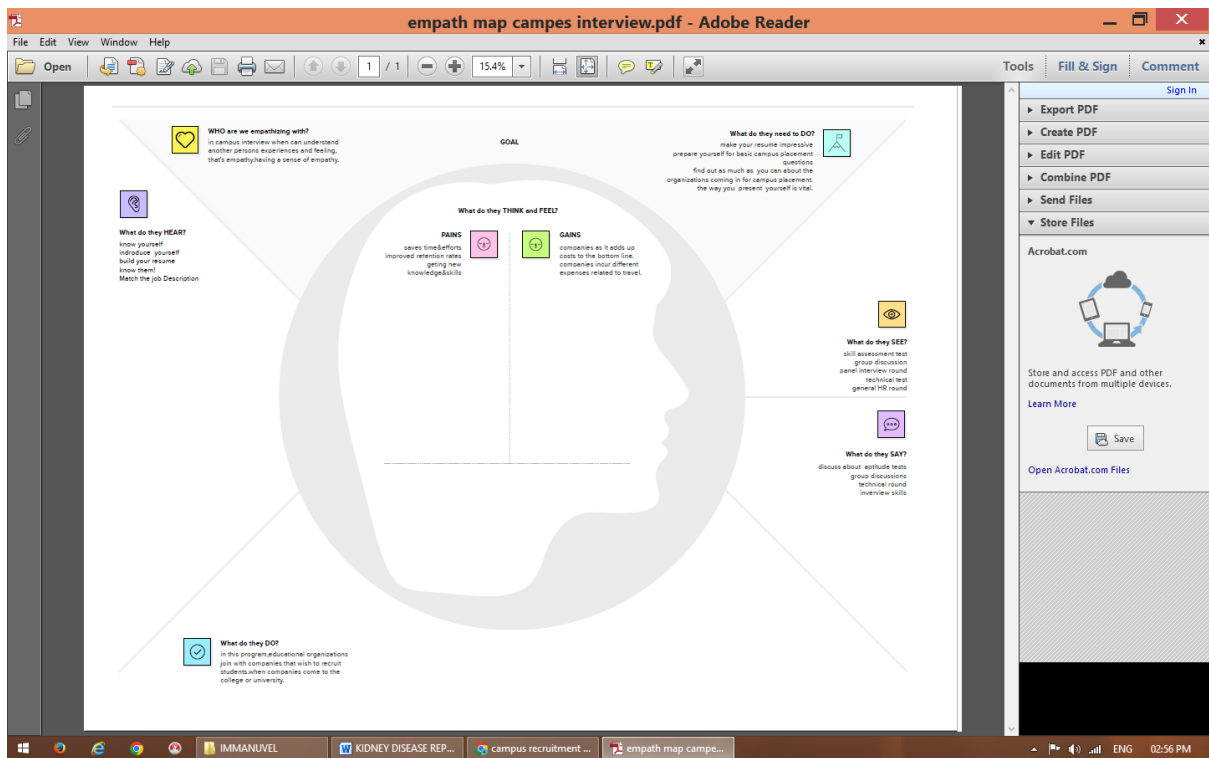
empath map campes interview.pdf - Adobe Reader

File Edit View Window Help

Open 1 / 1 15.4% Tools Fill & Sign Comment

Sign In

Export PDF
Create PDF
Edit PDF
Combine PDF
Send Files
Store Files

Acrobat.com

Store and access PDF and other documents from multiple devices.

Learn More

Save

Open Acrobat.com Files

WHO are we empathizing with?
in campus interview when can understand another persons experiences and feeling, that's empathy.having a sense of empathy.

GOAL

What do they need to DO?
make your resume impressive
prepare yourself for basic campus placement questions
find out as much as you can about the organizations coming in for campus placement.
the way you present yourself is vital.

What do they HEAR?
know yourself
indroduce yourself
build your resume
know them!
Match the job Description

What do they THINK and FEEL?

PAINS
saves time&efforts
improved retention rates
geting new knowledge&skills

GAINS
companies as it adds up costs to the bottom line.
companies incur different expenses related to travel.

What do they SEE?
skill assessment test
group discussion
panel interview round
technical test
general HR round

What do they SAY?
discuss about aptitude tests
group discussions
technical round
inverview skills

What do they DO?
in this program,educational organizations join with companies that wish to recruit students.when companies come to the college or university.

IMMANUVEL
KIDNEY DISEASE REP...
campus recruitment ...
empath map campe...
ENG 02:56 PM